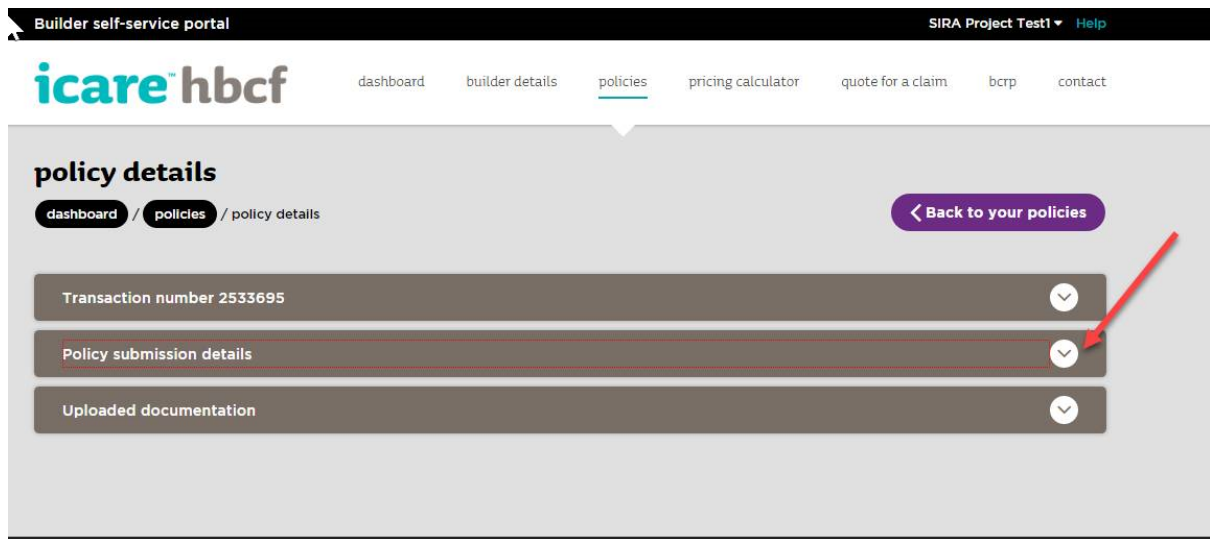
Builder self-service portal

SIRA Project Test1 ▾ Help

icare™ hbcf

dashboard builder details policies pricing calculator quote for a claim bcrp contact

policy details

dashboard / policies / policy details

❮ Back to your policies

Transaction number 2533695

Policy submission details

Uploaded documentation